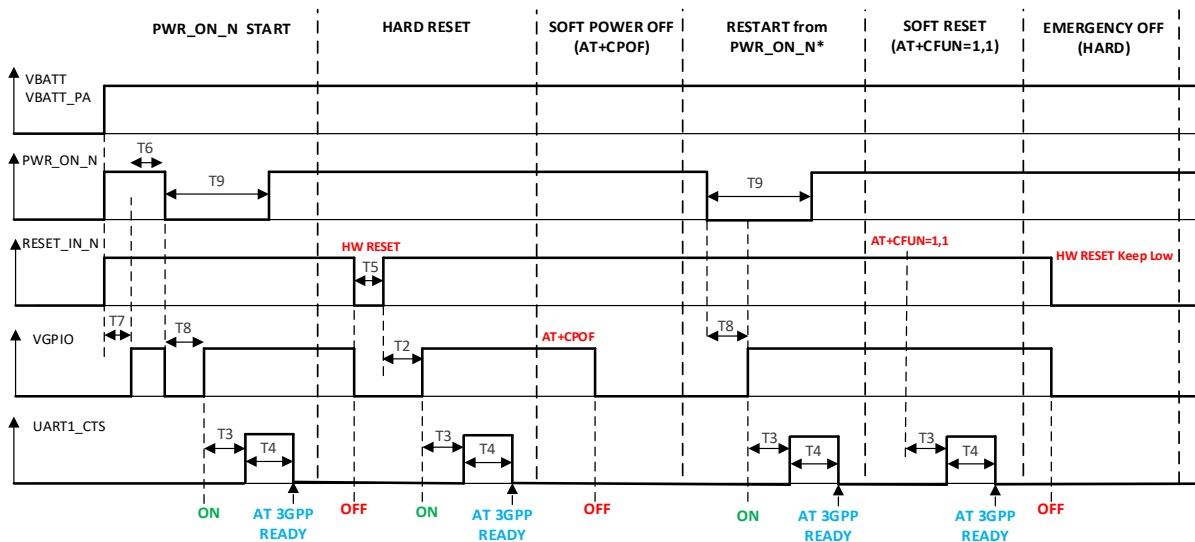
PWR_ON_N START
HARD RESET
SOFT POWER OFF (AT+CPOF)
RESTART from PWR_ON_N*
SOFT RESET (AT+CFUN=1,1)
EMERGENCY OFF (HARD)

VBATT
VBATT_PA

PWR_ON_N
T6
T9
T9

RESET_IN_N
HW RESET
T5
AT+CFUN=1,1
HW RESET Keep Low

VGPIO
T7
T8
T2
AT+CPOF
T8

UART1_CTS
T3
T4
T3
T4
T3
T4
T3
T4

ON
AT 3GPP READY
OFF
ON
AT 3GPP READY
OFF
ON
AT 3GPP READY
AT 3GPP READY
OFF